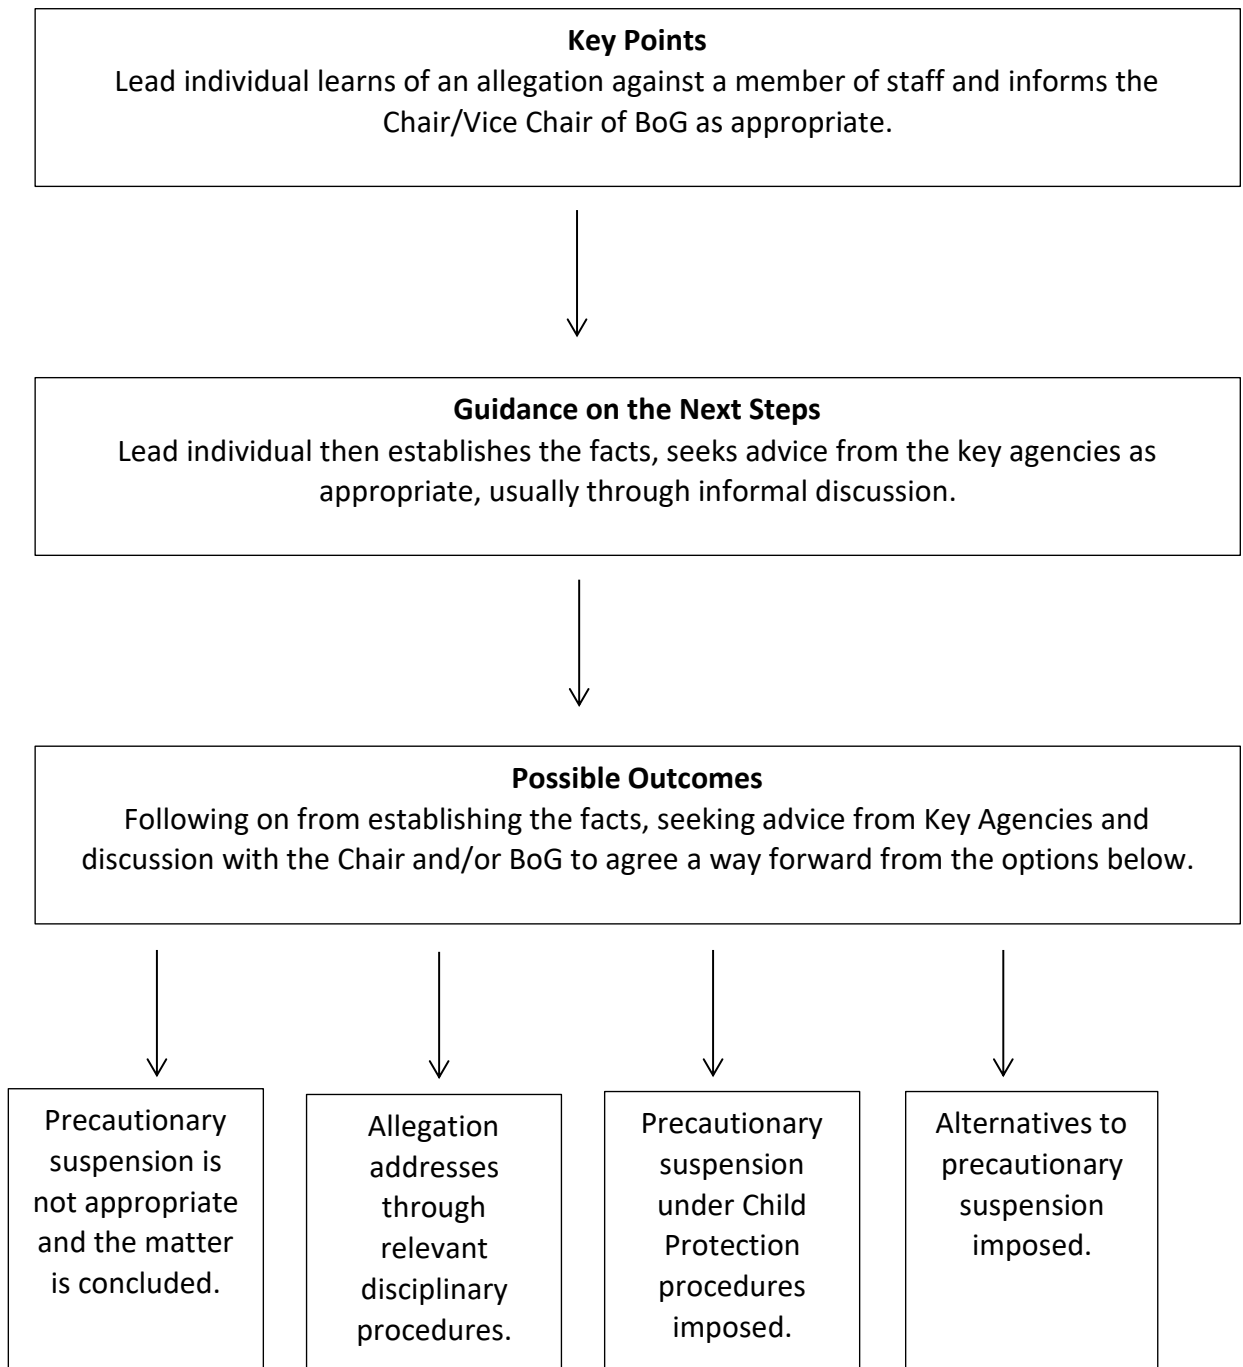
**Key Points**
Lead individual learns of an allegation against a member of staff and informs the Chair/Vice Chair of BoG as appropriate.

**Guidance on the Next Steps**
Lead individual then establishes the facts, seeks advice from the key agencies as appropriate, usually through informal discussion.

**Possible Outcomes**
Following on from establishing the facts, seeking advice from Key Agencies and discussion with the Chair and/or BoG to agree a way forward from the options below.

Precautionary suspension is not appropriate and the matter is concluded.

Allegation addresses through relevant disciplinary procedures.

Precautionary suspension under Child Protection procedures imposed.

Alternatives to precautionary suspension imposed.